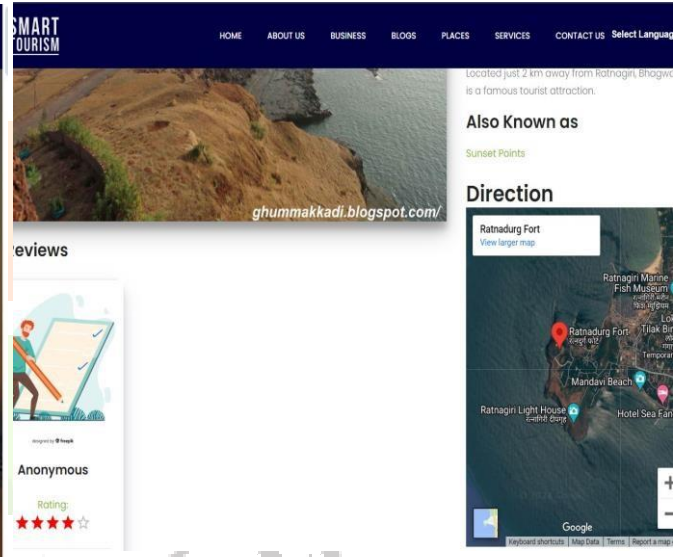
SMART TOURISM

HOME ABOUT US BUSINESS BLOGS PLACES SERVICES CONTACT US Select Languag

Located just 2 km away from Ratnagiri, Bhagwa is a famous tourist attraction.

Also Known as

Sunset Points

ghummakkadi.blogspot.com/

Direction

eviews

Ratnadurg Fort
View larger map

Ratnagiri Marine Fish Museum

Ratnadurg Fort
रत्नदुर्ग किल्ला

Tilak Bir

Tempora

Mandavi Beach

Ratnagiri Light House
रत्नागिरी दीपगृह

Hotel Sea Fa

designed by Freepik

Anonymous

Rating:
★★★★☆

Google

Keyboard shortcuts | Map Data | Terms | Report a map

+
−